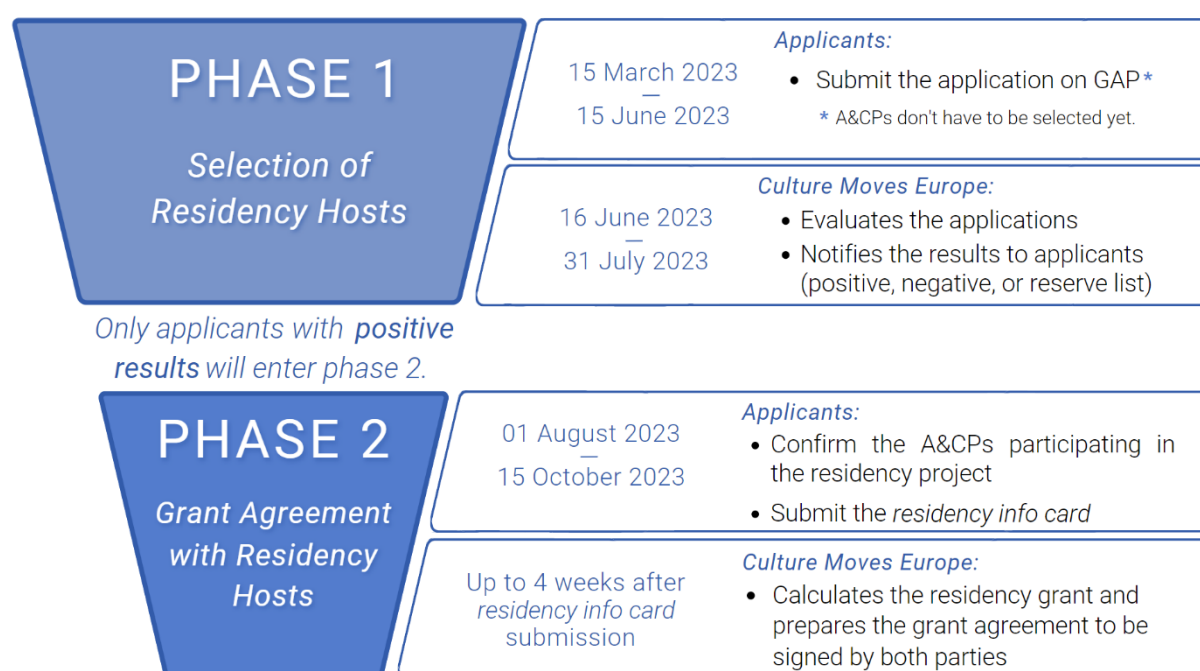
PHASE 1

Selection of Residency Hosts

15 March 2023
—
15 June 2023

Applicants:
• Submit the application on GAP*
* A&CPs don't have to be selected yet.

16 June 2023
—
31 July 2023

Culture Moves Europe:
• Evaluates the applications
• Notifies the results to applicants (positive, negative, or reserve list)

Only applicants with positive results will enter phase 2.

PHASE 2

Grant Agreement with Residency Hosts

01 August 2023
—
15 October 2023

Applicants:
• Confirm the A&CPs participating in the residency project
• Submit the residency info card

Up to 4 weeks after residency info card submission

Culture Moves Europe:
• Calculates the residency grant and prepares the grant agreement to be signed by both parties